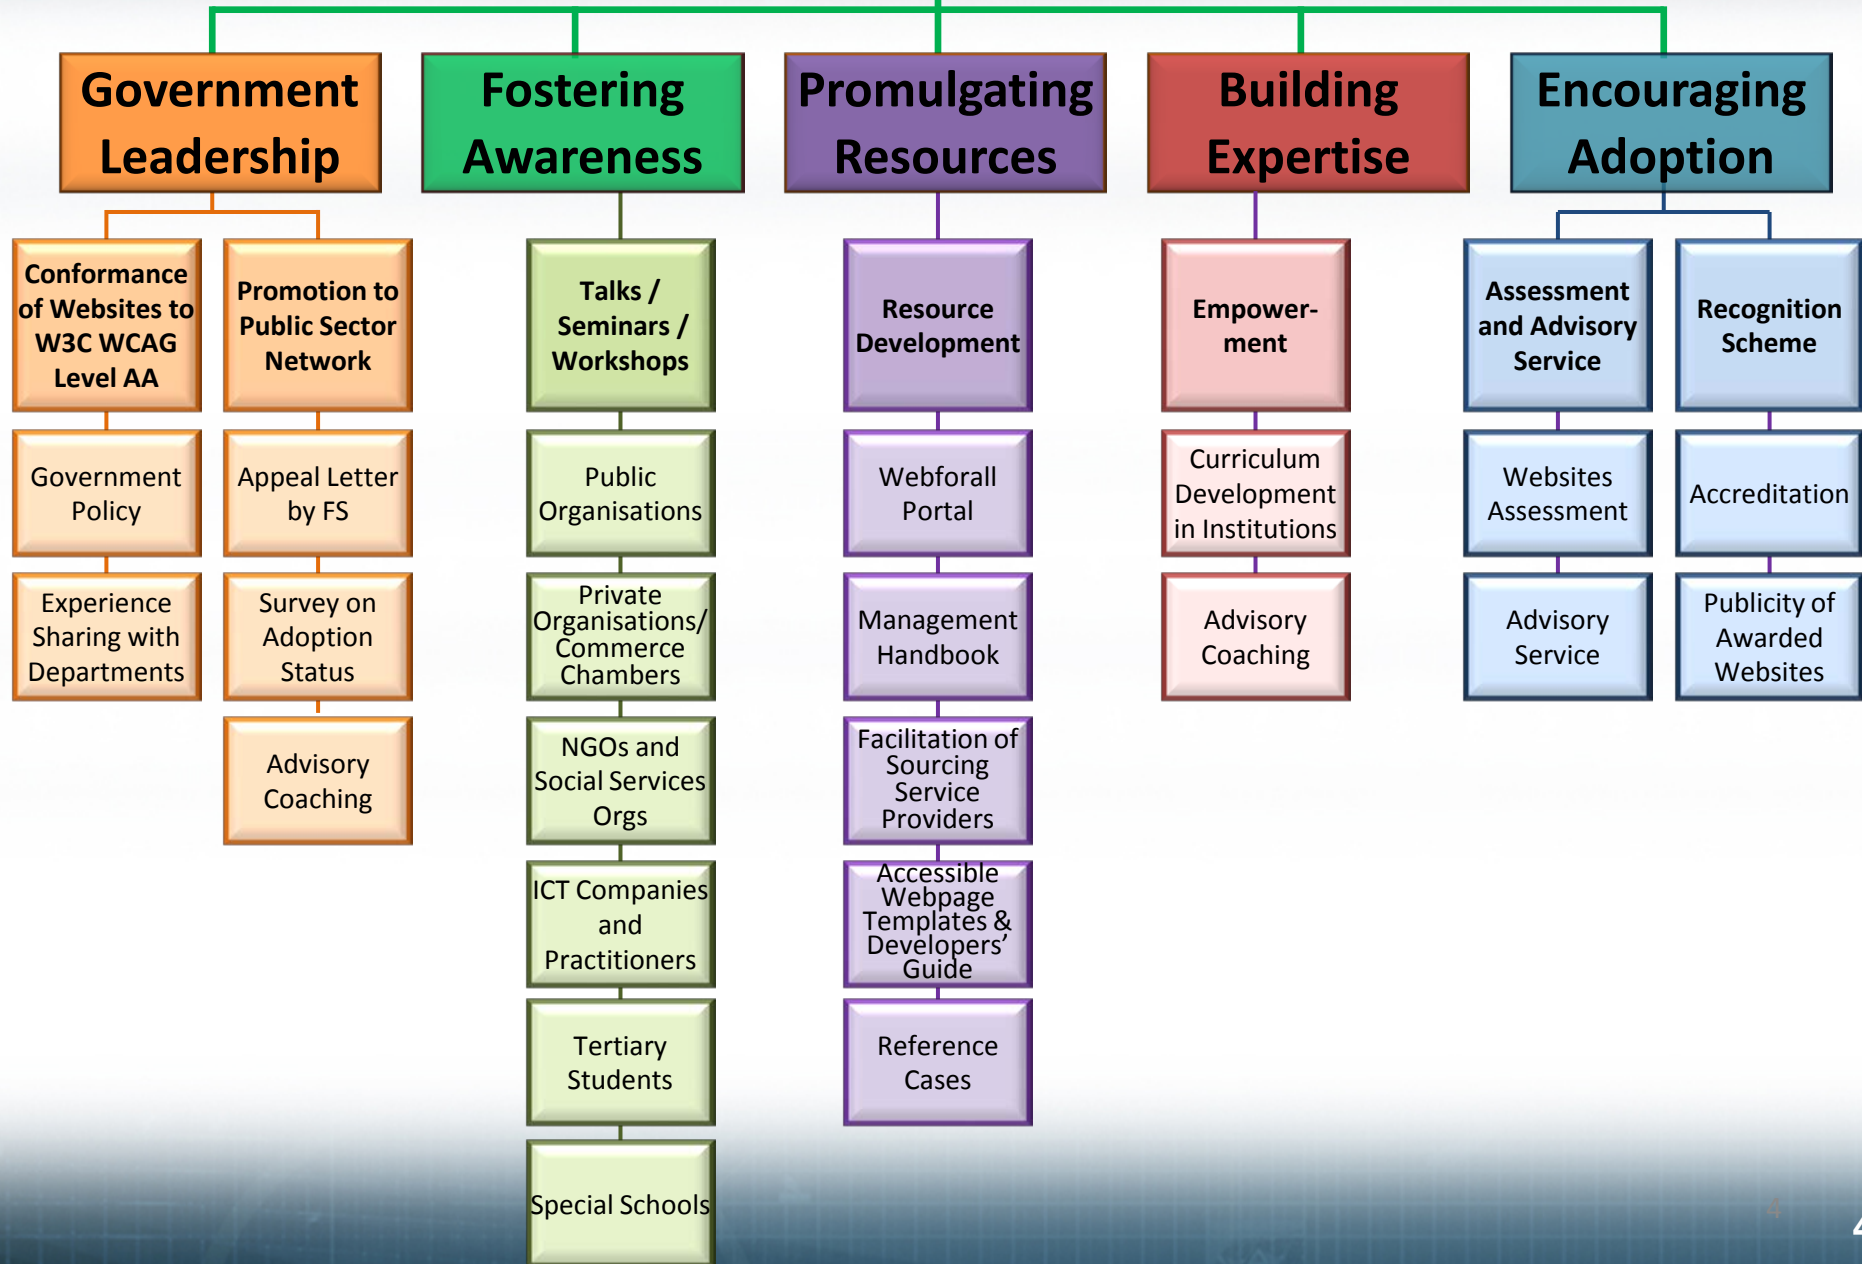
Government Leadership

Conformance of Websites to W3C WCAG Level AA

Government Policy

Experience Sharing with Departments

Promotion to Public Sector Network

Appeal Letter by FS

Survey on Adoption Status

Advisory Coaching

Fostering Awareness

Talks / Seminars / Workshops

Public Organisations

Private Organisations/ Commerce Chambers

NGOs and Social Services Orgs

ICT Companies and Practitioners

Tertiary Students

Special Schools

Promulgating Resources

Resource Development

Webforall Portal

Management Handbook

Facilitation of Sourcing Service Providers

Accessible Webpage Templates & Developers' Guide

Reference Cases

Building Expertise

Empower-ment

Curriculum Development in Institutions

Advisory Coaching

Encouraging Adoption

Assessment and Advisory Service

Websites Assessment

Advisory Service

Recognition Scheme

Accreditation

Publicity of Awarded Websites

4